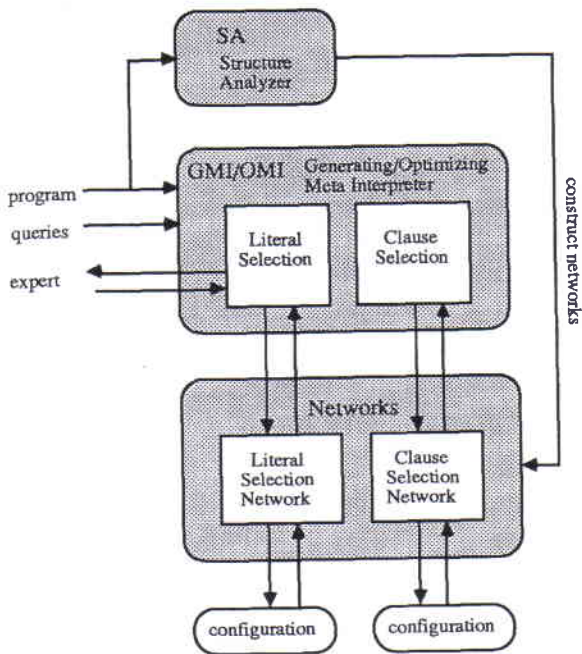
SA
Structure Analyzer

program
queries
expert

GMI/OMI Generating/Optimizing Meta Interpreter

Literal Selection

Clause Selection

construct networks

Networks

Literal Selection Network

Clause Selection Network

configuration

configuration